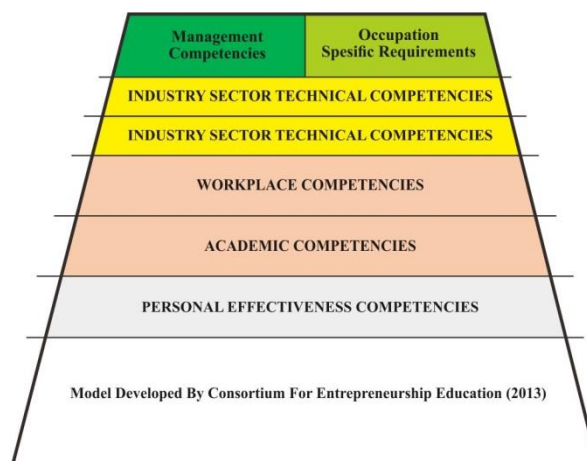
Management Competencies

Occupation Spesific Requirements

INDUSTRY SECTOR TECHNICAL COMPETENCIES

INDUSTRY SECTOR TECHNICAL COMPETENCIES

WORKPLACE COMPETENCIES

ACADEMIC COMPETENCIES

PERSONAL EFFECTIVENESS COMPETENCIES

Model Developed By Consortium For Entrepreneurship Education (2013)